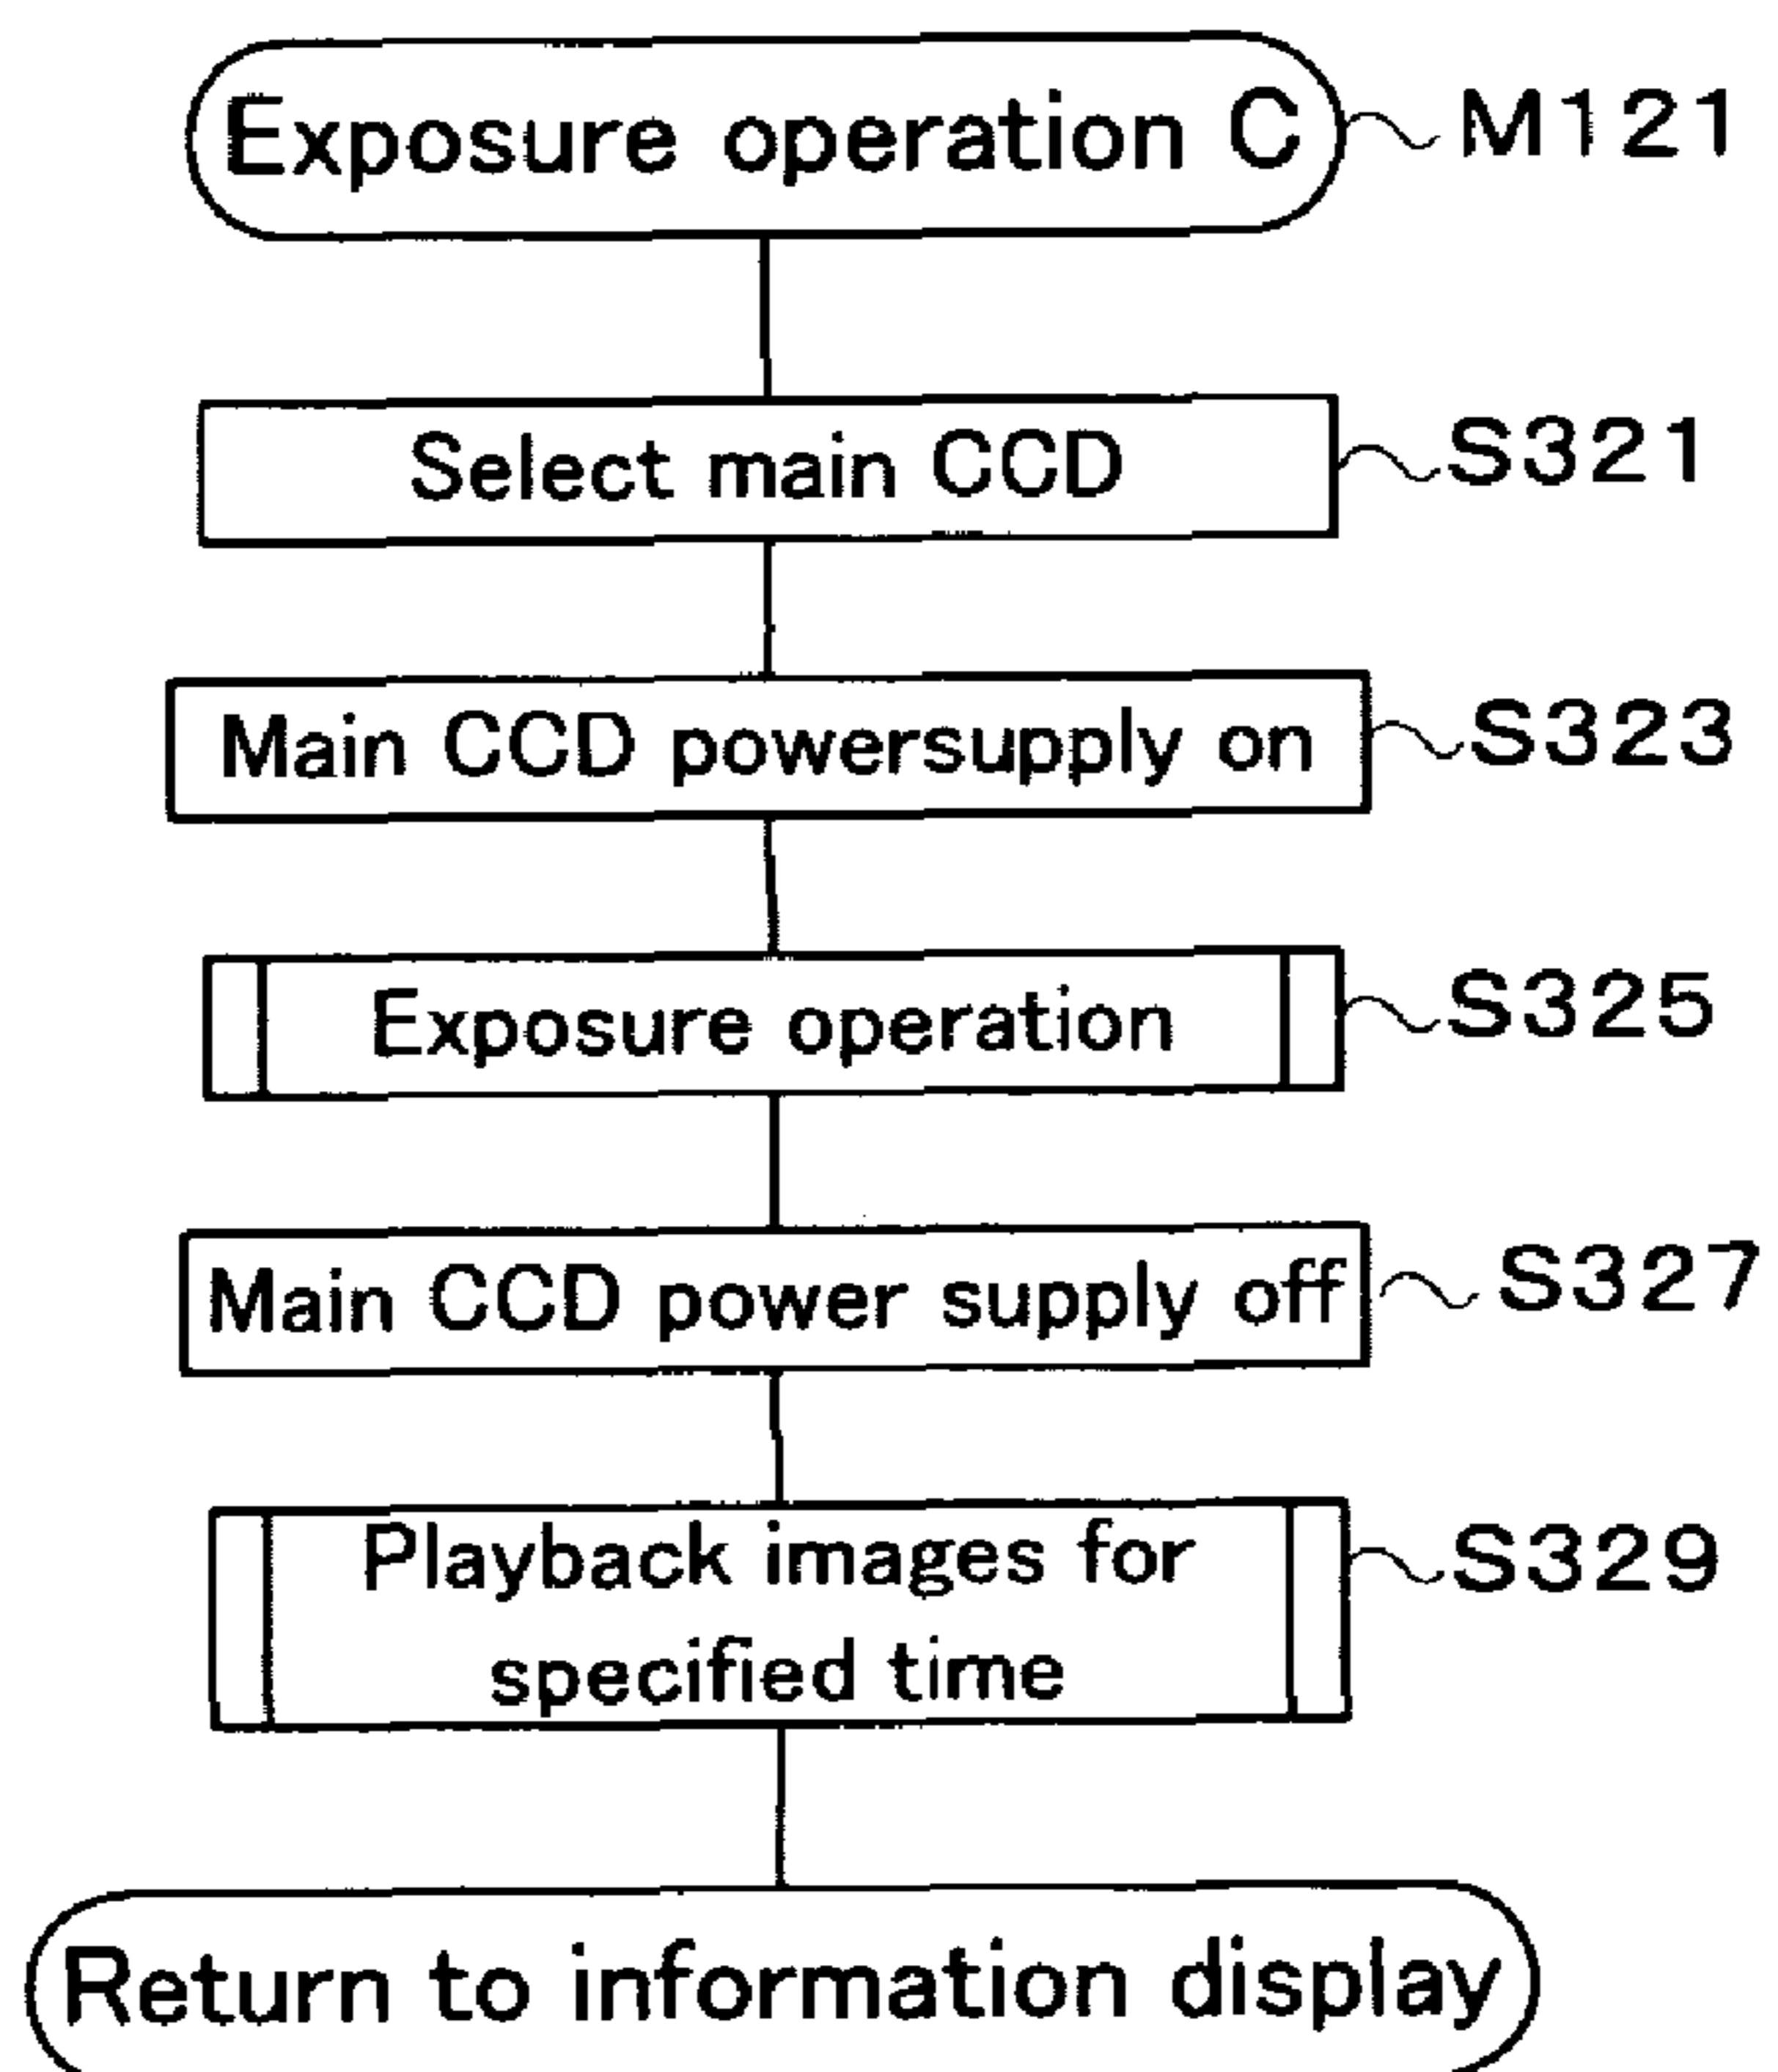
Exposure operation C
M121

Select main CCD
S321

Main CCD powersupply on
S323

Exposure operation
S325

Main CCD power supply off
S327

Playback images for specified time
S329

Return to information display